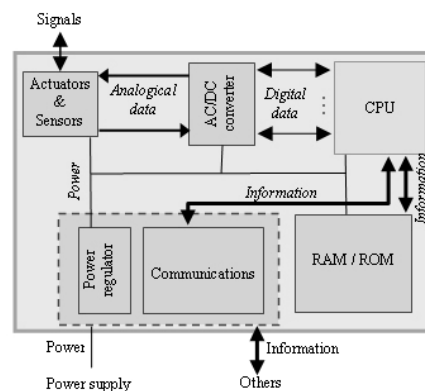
Signals

Actuators & Sensors

Analogical data

AC/DC converter

Digital data

CPU

Power

Information

Information

Power regulator

Communications

RAM / ROM

Power

Information

Power supply

Others